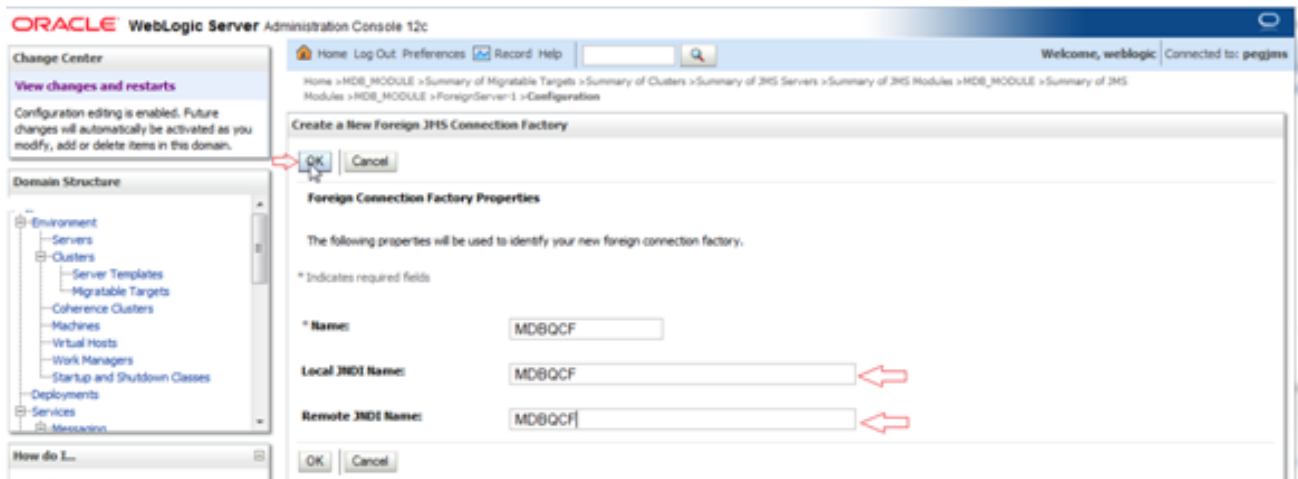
ORACLE WebLogic Server Administration Console 12c

Change Center

View changes and restarts

Configuration editing is enabled. Future changes will automatically be activated as you modify, add or delete items in this domain.

Domain Structure

Environment
Servers
Clusters
Server Templates
Migratable Targets
Coherence Clusters
Machines
Virtual Hosts
Work Managers
Startup and Shutdown Classes
Deployments
Services
Messaging

How do I...

Home Log Out Preferences Record Help

Welcome, weblogic Connected to: pegjms

Home >MDB_MODULE >Summary of Migratable Targets >Summary of Clusters >Summary of JMS Servers >Summary of JMS Modules >MDB_MODULE >Summary of JMS Modules >MDB_MODULE >ForeignServer-1 >Configuration

Create a New Foreign JMS Connection Factory

OK Cancel

Foreign Connection Factory Properties

The following properties will be used to identify your new foreign connection factory.

* Indicates required fields

* Name: MDBQCF

Local JNDI Name: MDBQCF

Remote JNDI Name: MDBQCF

OK Cancel